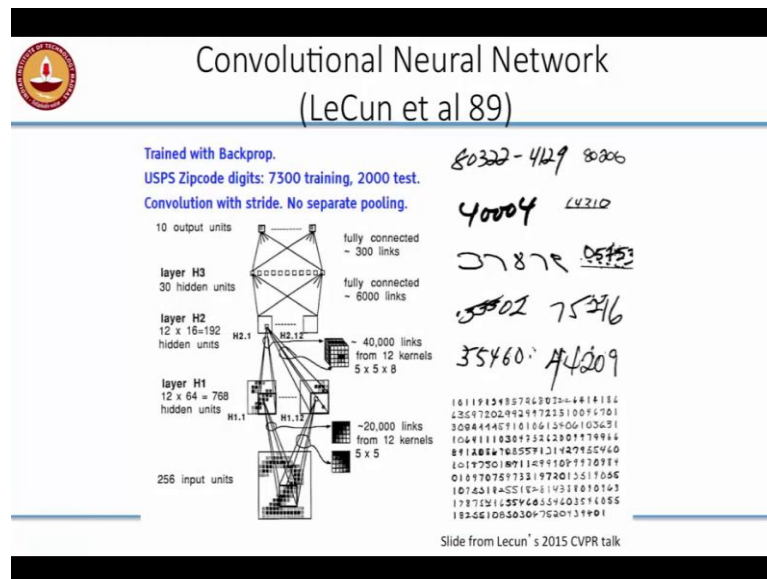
Convolutional Neural Network
(LeCun et al 89)

Trained with Backprop.
USPS Zipcode digits: 7300 training, 2000 test.
Convolution with stride. No separate pooling.

10 output units

fully connected ~ 300 links

layer H3
30 hidden units

fully connected ~ 6000 links

layer H2
12 x 16=192
hidden units

H2.1

H2.12

~ 40,000 links from 12 kernels 5 x 5 x 8

layer H1
12 x 64 = 768
hidden units

H1.1

H1.12

~20,000 links from 12 kernels 5 x 5

256 input units

80322-4129 80206
40004 14310
37878 05453
35502 75216
35460 44209

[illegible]

Slide from Lecun's 2015 CVPR talk